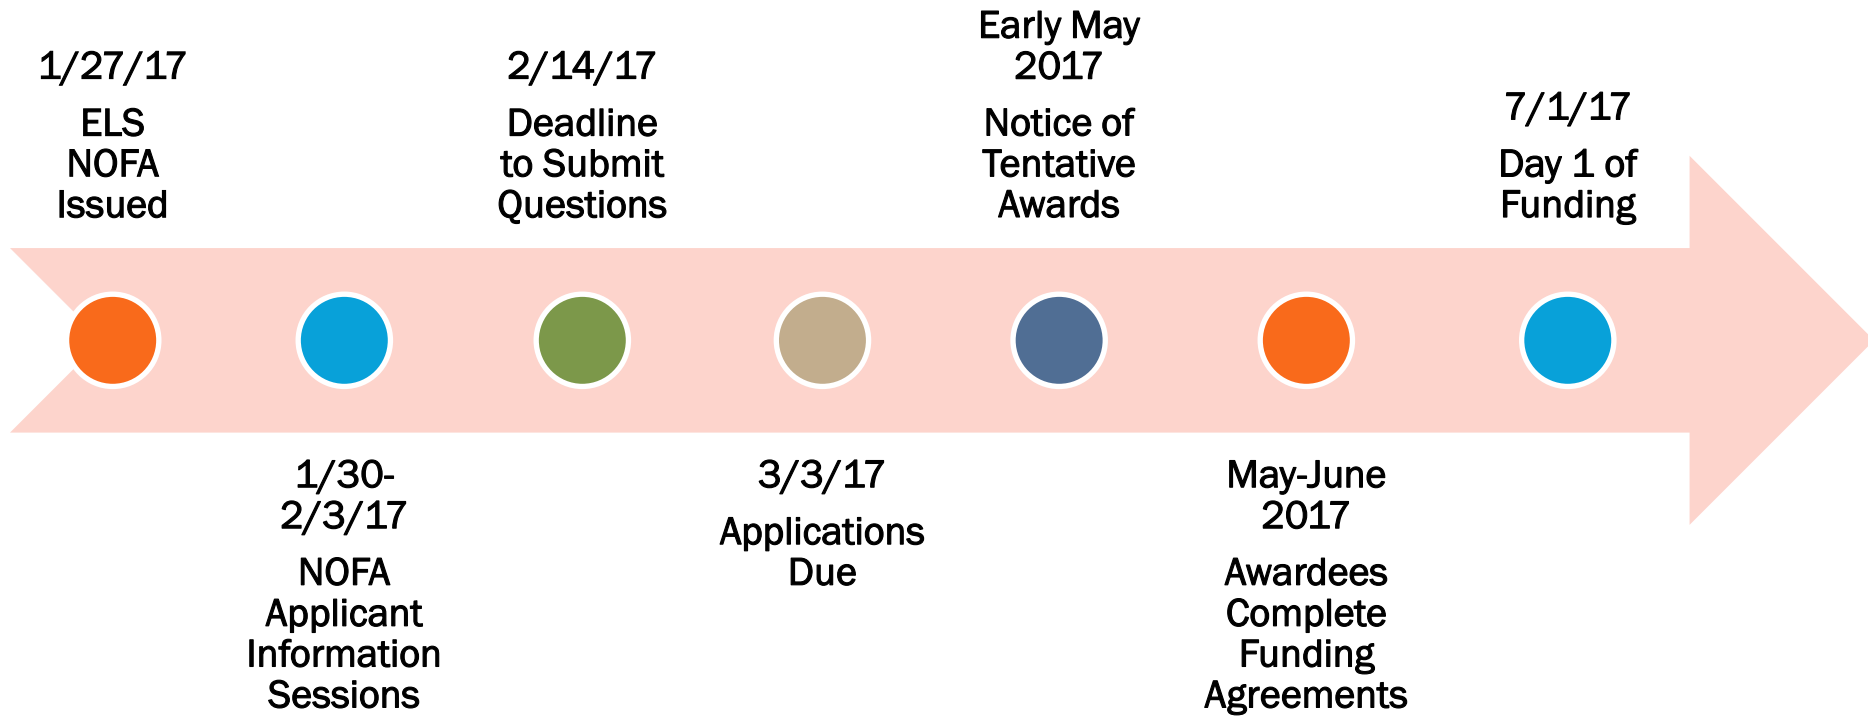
1/27/17

ELS NOFA Issued

1/30-2/3/17

NOFA Applicant Information Sessions

2/14/17

Deadline to Submit Questions

3/3/17

Applications Due

Early May 2017

Notice of Tentative Awards

May-June 2017

Awardees Complete Funding Agreements

7/1/17

Day 1 of Funding